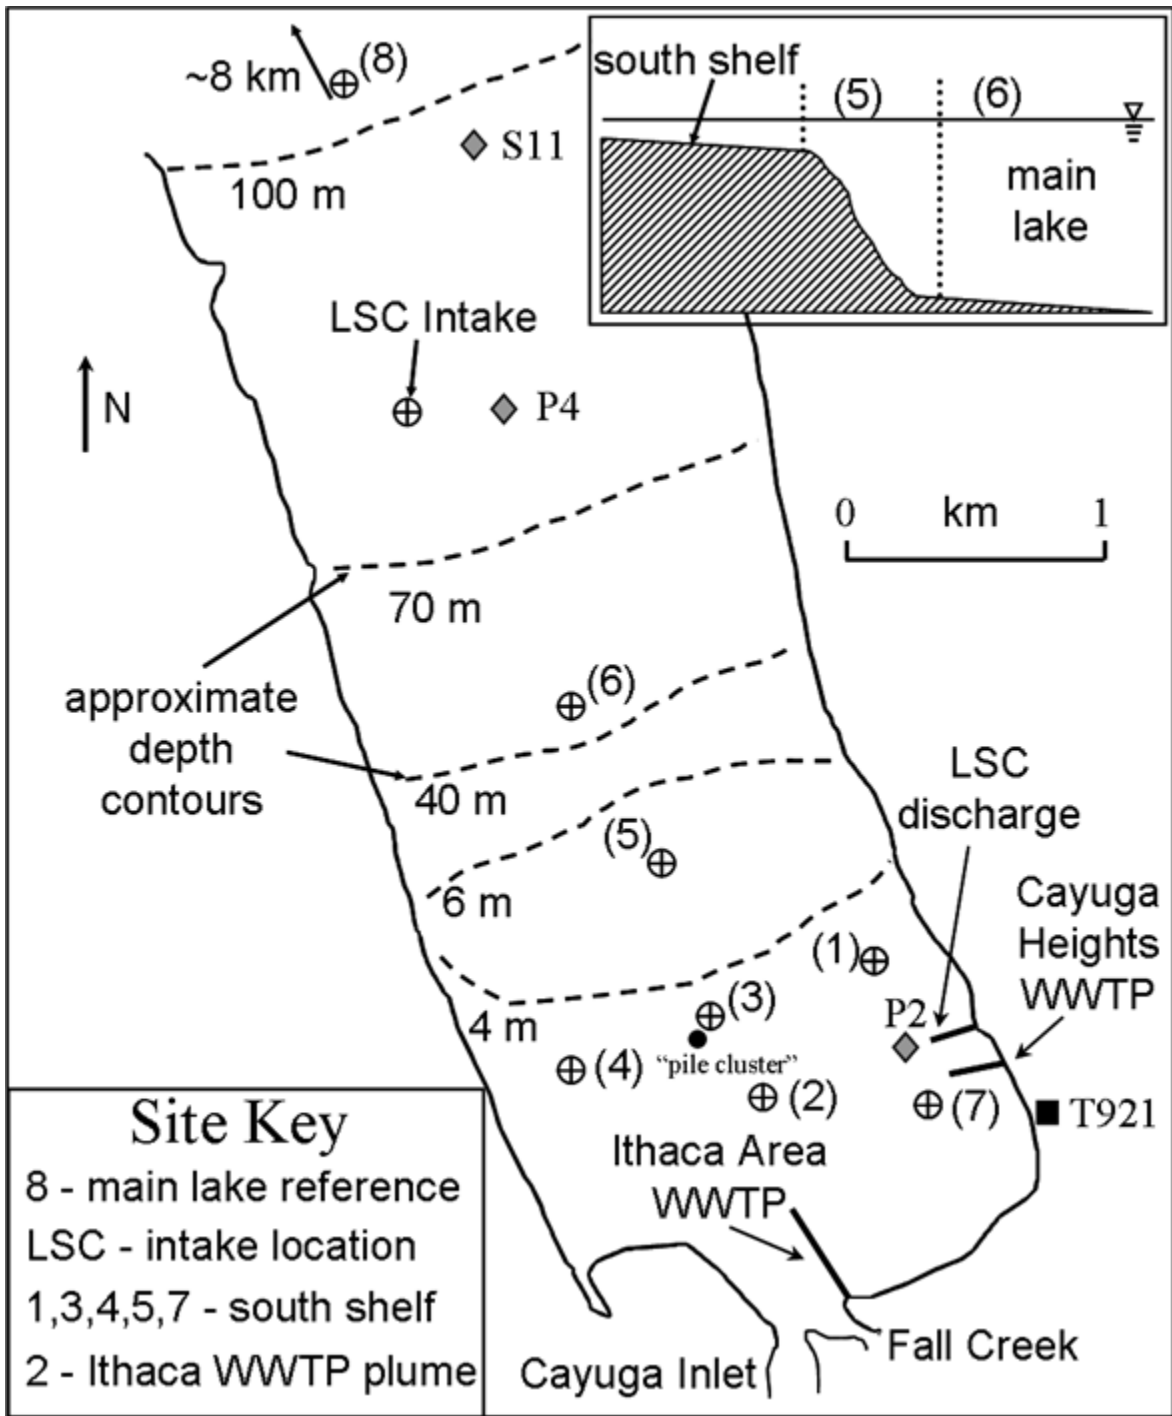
~8 km (8)

S11

100 m

south shelf

(5)

(6)

main lake

LSC Intake

N

P4

0 km 1

70 m

approximate depth contours

(6)

40 m

LSC discharge

(5)

6 m

Cayuga Heights WWTP

(1)

4 m

(3)

P2

(4)

"pile cluster"

(2)

(7)

T921

Site Key

8 - main lake reference

LSC - intake location

1,3,4,5,7 - south shelf

2 - Ithaca WWTP plume

Ithaca Area WWTP

Fall Creek

Cayuga Inlet